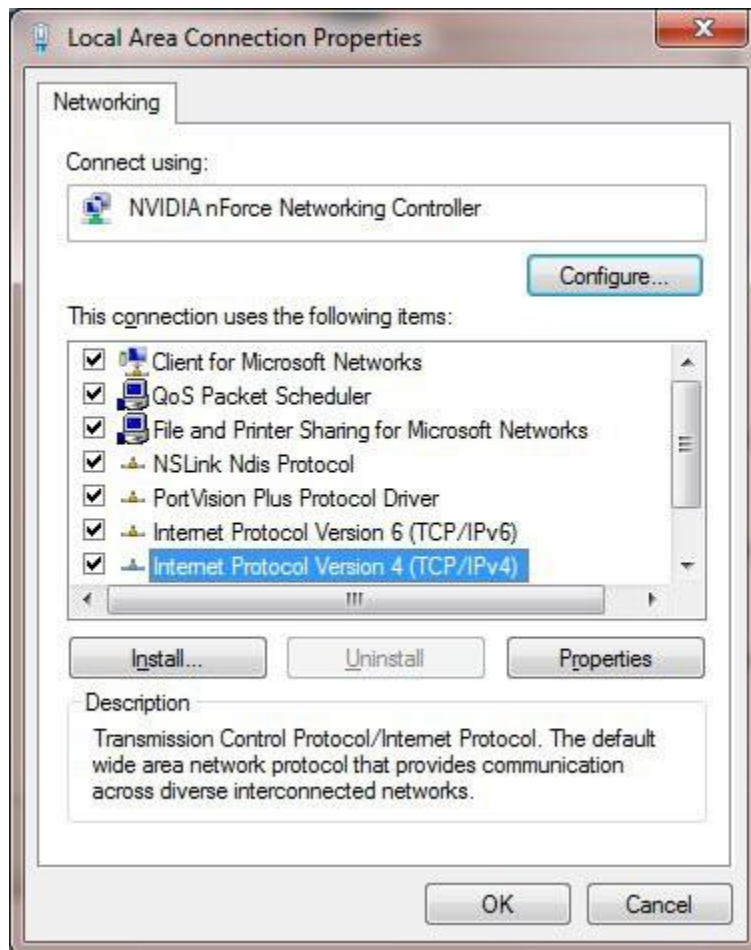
Local Area Connection Properties

Networking

Connect using:

NVIDIA nForce Networking Controller

Configure...

This connection uses the following items:

Client for Microsoft Networks
QoS Packet Scheduler
File and Printer Sharing for Microsoft Networks
NSLink Ndis Protocol
PortVision Plus Protocol Driver
Internet Protocol Version 6 (TCP/IPv6)
Internet Protocol Version 4 (TCP/IPv4)

Install...
Uninstall
Properties

Description

Transmission Control Protocol/Internet Protocol. The default wide area network protocol that provides communication across diverse interconnected networks.

OK
Cancel